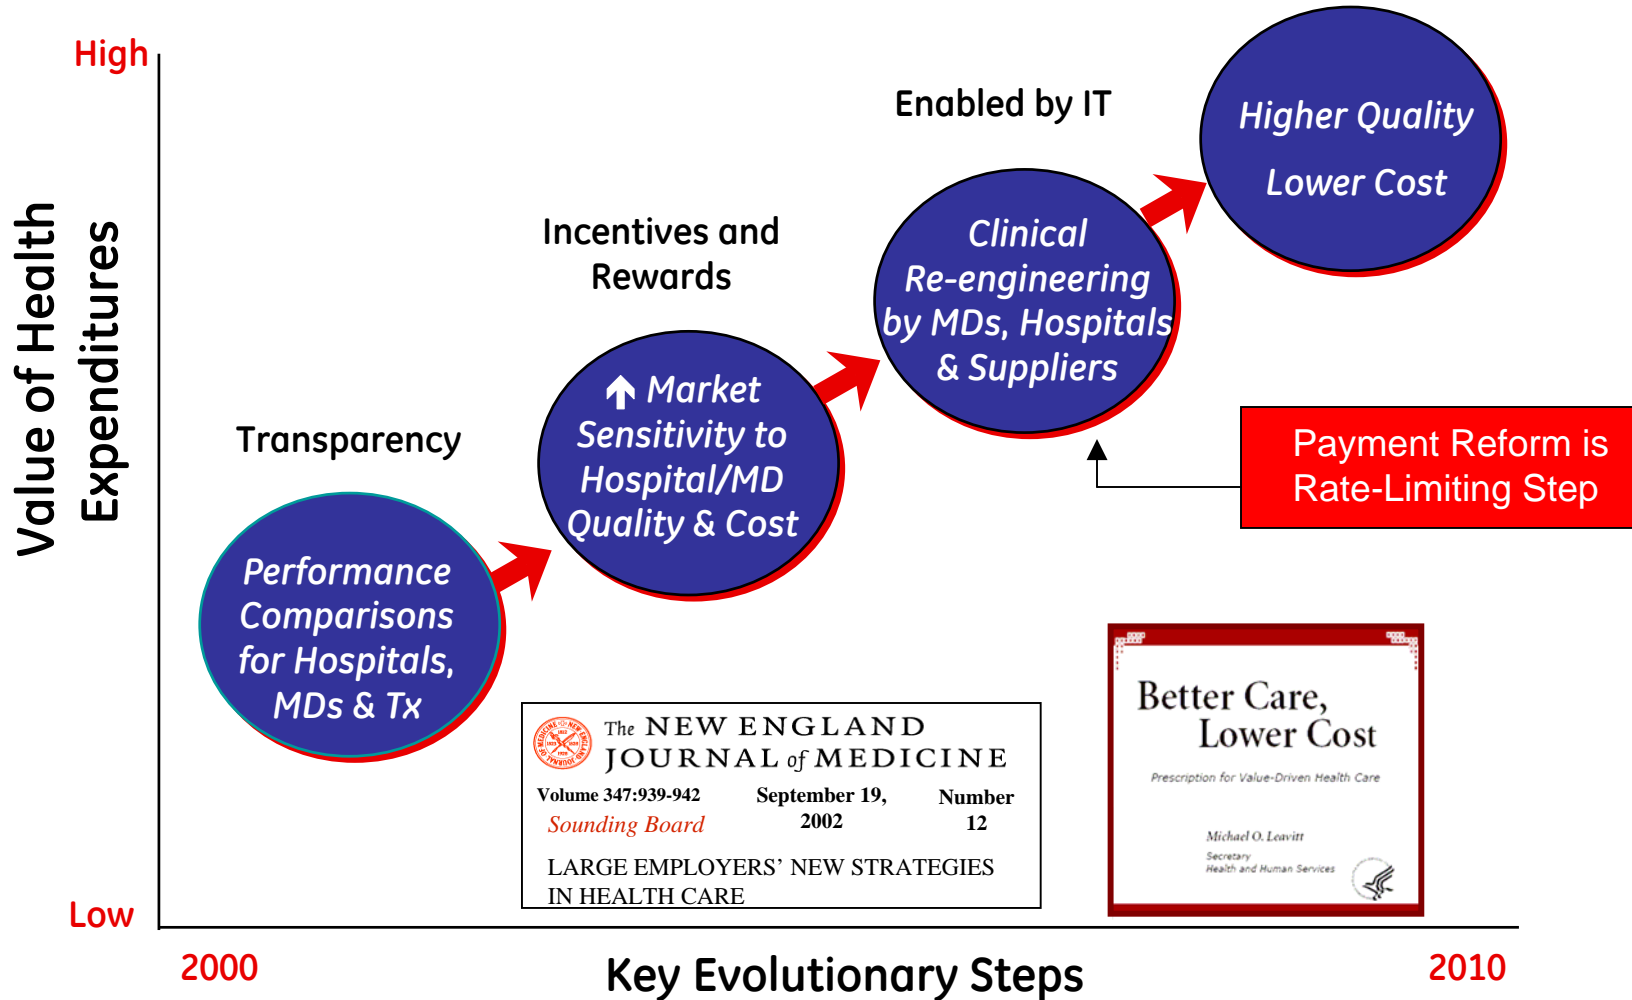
High

Value of Health Expenditures

Low

Transparency

Performance Comparisons for Hospitals, MDs & Tx

Incentives and Rewards

↑ Market Sensitivity to Hospital/MD Quality & Cost

Enabled by IT

Clinical Re-engineering by MDs, Hospitals & Suppliers

Higher Quality

Lower Cost

Payment Reform is Rate-Limiting Step

The NEW ENGLAND JOURNAL of MEDICINE

Volume 347:939-942

Sounding Board

September 19, 2002

Number 12

LARGE EMPLOYERS' NEW STRATEGIES IN HEALTH CARE

Better Care, Lower Cost

Prescription for Value-Driven Health Care

Michael O. Leavitt

Secretary Health and Human Services

2000

Key Evolutionary Steps

2010